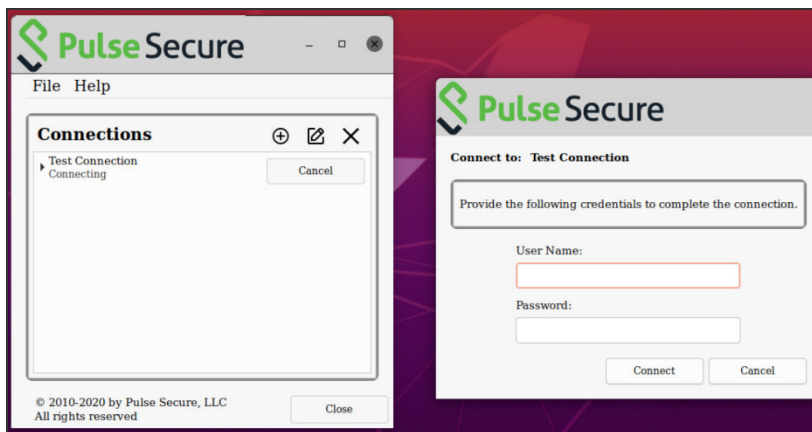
Pulse Secure

File Help

Connections

Test Connection
Connecting

Cancel

© 2010-2020 by Pulse Secure, LLC
All rights reserved

Close

Pulse Secure

Connect to: Test Connection

Provide the following credentials to complete the connection.

User Name:

Password:

Connect

Cancel